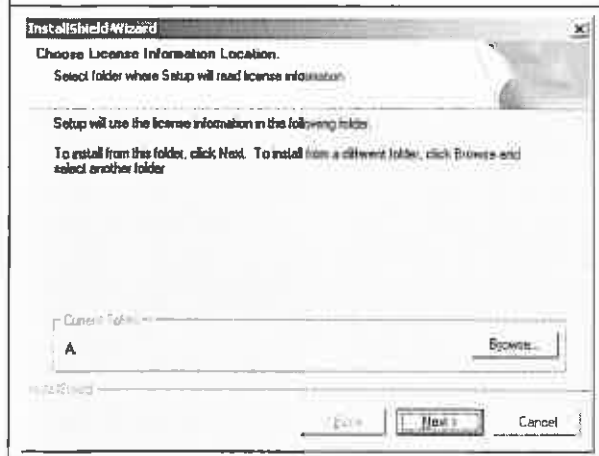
InstallShield Wizard

Choose License Information Location.

Select folder where Setup will read license information

Setup will use the license information in the following folder

To install from this folder, click Next. To install from a different folder, click Browse and select another folder

Current Folder

A

Browse...

InstallShield

< Back

Next >

Cancel